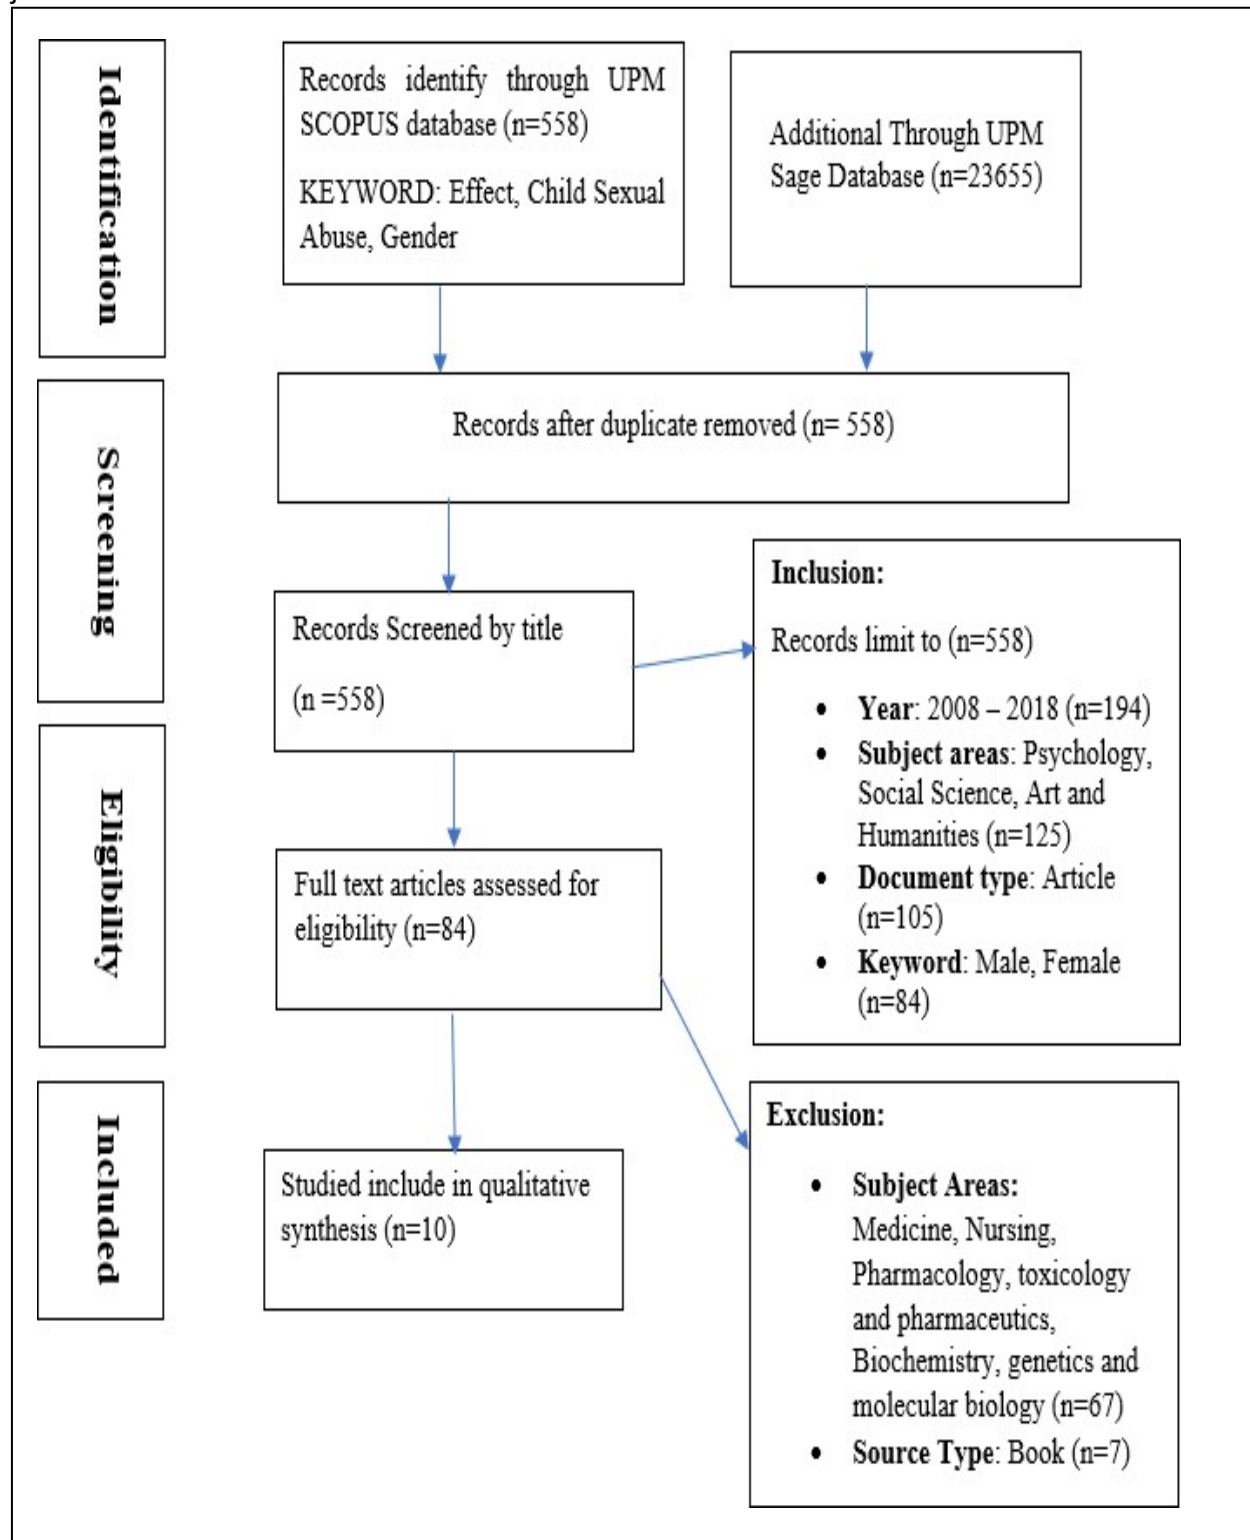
Identification

Records identify through UPM SCOPUS database (n=558)

KEYWORD: Effect, Child Sexual Abuse, Gender

Additional Through UPM Sage Database (n=23655)

Screening

Records after duplicate removed (n= 558)

Records Screened by title

(n =558)

Inclusion:

Records limit to (n=558)

- **Year**: 2008 – 2018 (n=194)
- **Subject areas**: Psychology, Social Science, Art and Humanities (n=125)
- **Document type**: Article (n=105)
- **Keyword**: Male, Female (n=84)

Eligibility

Full text articles assessed for eligibility (n=84)

Included

Studied include in qualitative synthesis (n=10)

Exclusion:

- **Subject Areas:** Medicine, Nursing, Pharmacology, toxicology and pharmaceutics, Biochemistry, genetics and molecular biology (n=67)
- **Source Type**: Book (n=7)